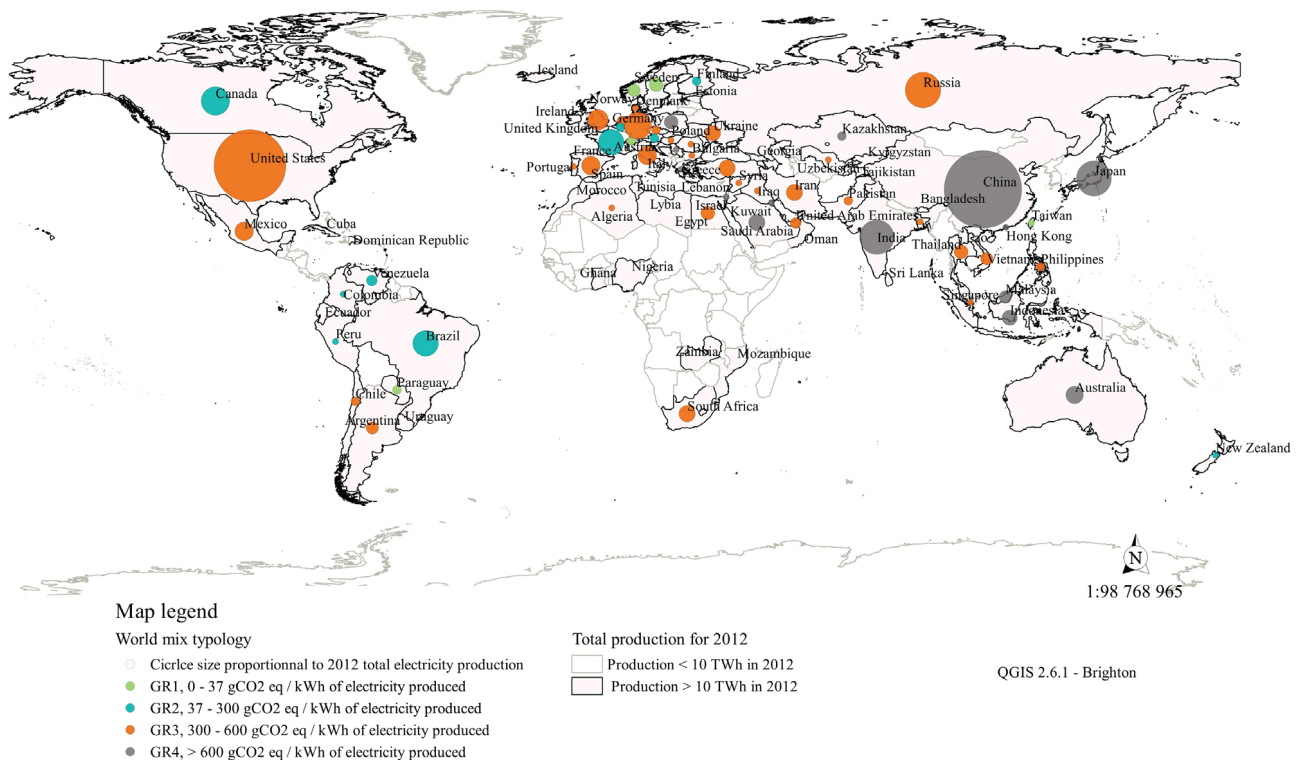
Iceland
Sweden
Finland
Norway
Estonia
Denmark
Russia
Canada
Ireland
United Kingdom
Germany
Poland
Ukraine
Kazakhstan
France
Austria
Bulgaria
Georgia
Kyrgyzstan
United States
Portugal
Spain
Italy
Greece
Uzbekistan
Tajikistan
Morocco
Tunisia
Lebanon
Syria
Iran
China
Japan
Algeria
Libya
Israel
Iraq
Pakistan
Egypt
Kuwait
Bangladesh
Mexico
Cuba
Saudi Arabia
United Arab Emirates
Taiwan
Dominican Republic
Oman
India
Hong Kong
Thailand
Laos
Venezuela
Ghana
Nigeria
Vietnam
Philippines
Sri Lanka
Colombia
Singapore
Malaysia
Ecuador
Indonesia
Peru
Brazil
Zambia
Mozambique
Paraguay
Australia
Chile
South Africa
Uruguay
Argentina
New Zealand
N
1:98 768 965

Map legend
World mix typology
Cicrlce size proportionnal to 2012 total electricity production
GR1, 0 - 37 gCO2 eq / kWh of electricity produced
GR2, 37 - 300 gCO2 eq / kWh of electricity produced
GR3, 300 - 600 gCO2 eq / kWh of electricity produced
GR4, > 600 gCO2 eq / kWh of electricity produced

Total production for 2012
Production < 10 TWh in 2012
Production > 10 TWh in 2012

QGIS 2.6.1 - Brighton